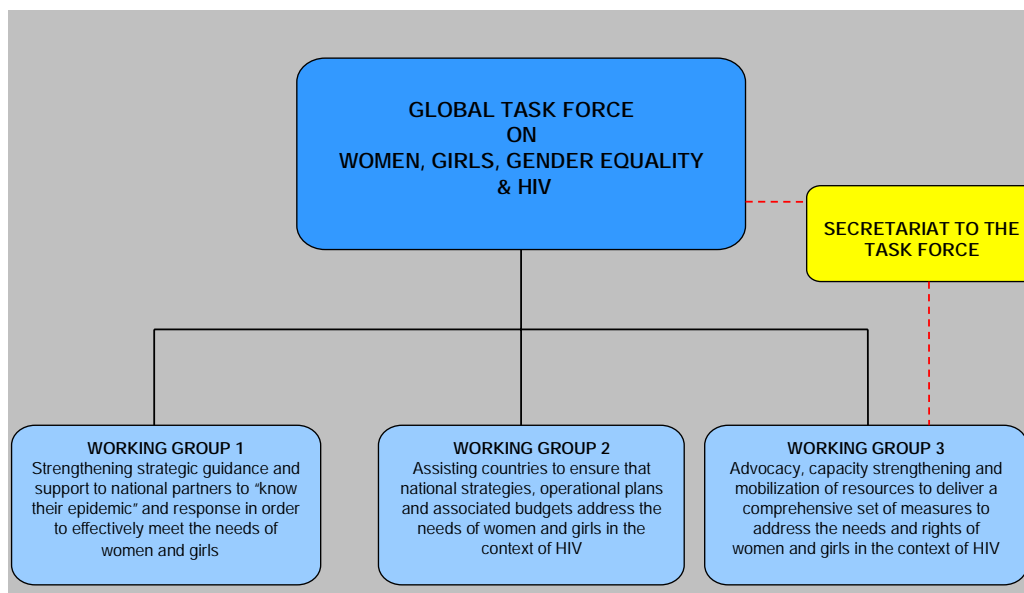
GLOBAL TASK FORCE
ON
WOMEN, GIRLS, GENDER EQUALITY
& HIV

SECRETARIAT TO THE TASK FORCE

WORKING GROUP 1
Strengthening strategic guidance and support to national partners to "know their epidemic" and response in order to effectively meet the needs of women and girls

WORKING GROUP 2
Assisting countries to ensure that national strategies, operational plans and associated budgets address the needs of women and girls in the context of HIV

WORKING GROUP 3
Advocacy, capacity strengthening and mobilization of resources to deliver a comprehensive set of measures to address the needs and rights of women and girls in the context of HIV